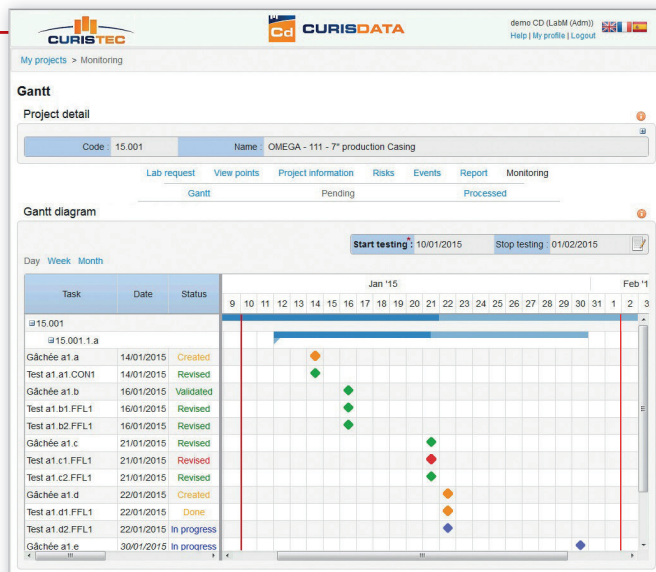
CURISTEC

Cd CURISDATA

demo CD (LabM (Adm))
Help | My profile | Logout

My projects > Monitoring

Gantt

Project detail

Code : 15.001
Name : OMEGA - 111 - 7" production Casing

Lab request | View points | Project information | Risks | Events | Report | Monitoring

Gantt | Pending | Processed

Gantt diagram

Start testing : 10/01/2015
Stop testing : 01/02/2015

Day Week Month

Jan '15 | Feb '1

| Task | Date | Status |
|---|---|---|
| ⊟15.001 | | |
| ⊟15.001.1.a | | |
| Gâchée a1.a | 14/01/2015 | Created |
| Test a1.a1.CON1 | 14/01/2015 | Revised |
| Gâchée a1.b | 16/01/2015 | Validated |
| Test a1.b1.FFL1 | 16/01/2015 | Revised |
| Test a1.b2.FFL1 | 16/01/2015 | Revised |
| Gâchée a1.c | 21/01/2015 | Revised |
| Test a1.c1.FFL1 | 21/01/2015 | Revised |
| Test a1.c2.FFL1 | 21/01/2015 | Revised |
| Gâchée a1.d | 22/01/2015 | Created |
| Test a1.d1.FFL1 | 22/01/2015 | Done |
| Test a1.d2.FFL1 | 22/01/2015 | In progress |
| Gâchée a1.e | 30/01/2015 | In progress |

9 10 11 12 13 14 15 16 17 18 19 20 21 22 23 24 25 26 27 28 29 30 31 1 2 3